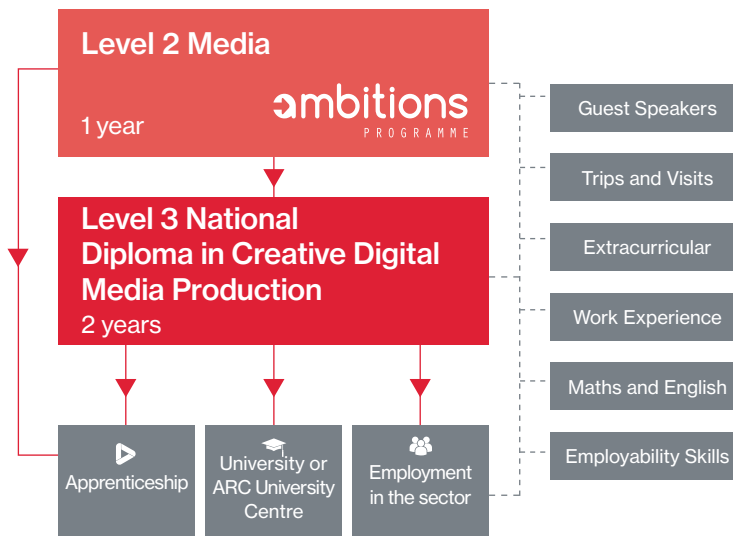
Level 2 Media

ambitions PROGRAMME

1 year

Level 3 National Diploma in Creative Digital Media Production

2 years

Apprenticeship

University or ARC University Centre

Employment in the sector

Guest Speakers

Trips and Visits

Extracurricular

Work Experience

Maths and English

Employability Skills